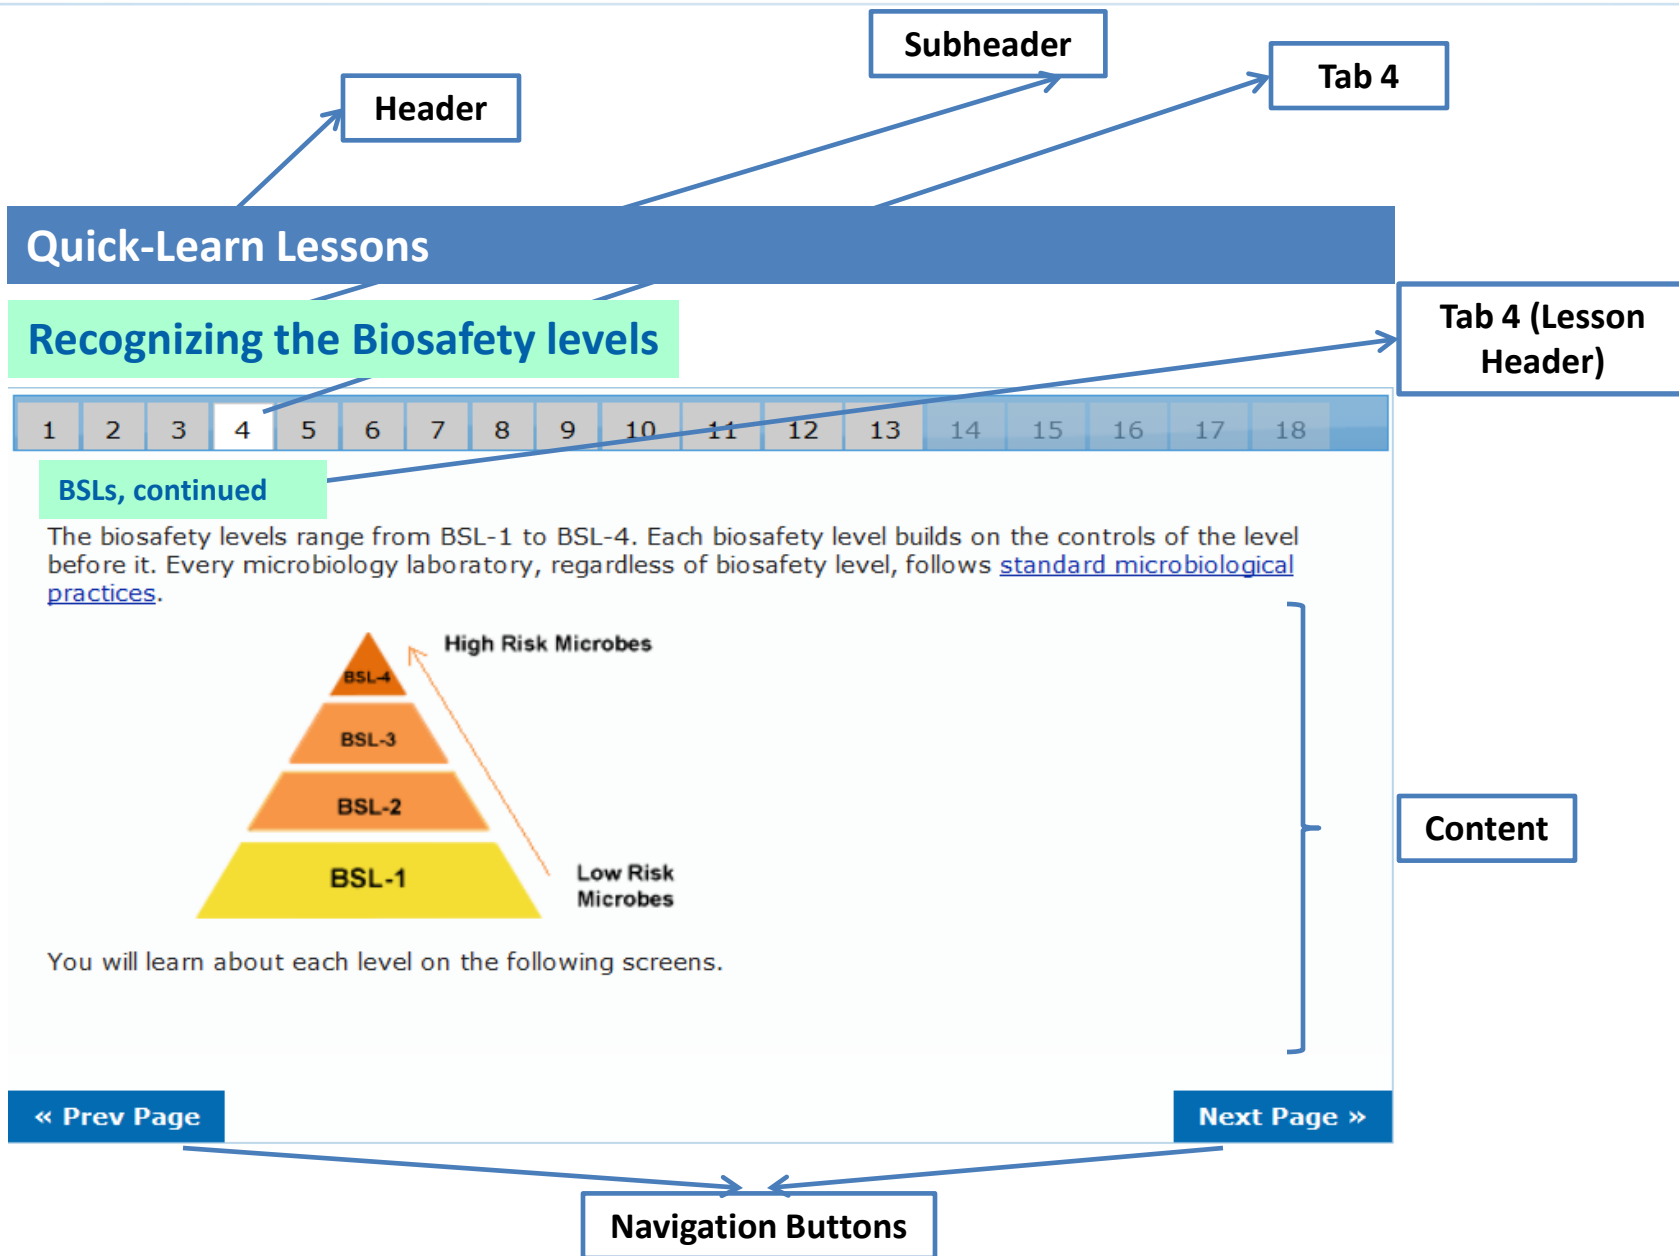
Subheader

Tab 4

Header

Quick-Learn Lessons

Recognizing the Biosafety levels

Tab 4 (Lesson Header)

| 1 | 2 | 3 | 4 | 5 | 6 | 7 | 8 | 9 | 10 | 11 | 12 | 13 | 14 | 15 | 16 | 17 | 18 |
|---|---|---|---|---|---|---|---|---|---|---|---|---|---|---|---|---|---|

BSLs, continued

The biosafety levels range from BSL-1 to BSL-4. Each biosafety level builds on the controls of the level before it. Every microbiology laboratory, regardless of biosafety level, follows standard microbiological practices.

High Risk Microbes

BSL-4

BSL-3

BSL-2

BSL-1

Low Risk Microbes

Content

You will learn about each level on the following screens.

« Prev Page

Next Page »

Navigation Buttons